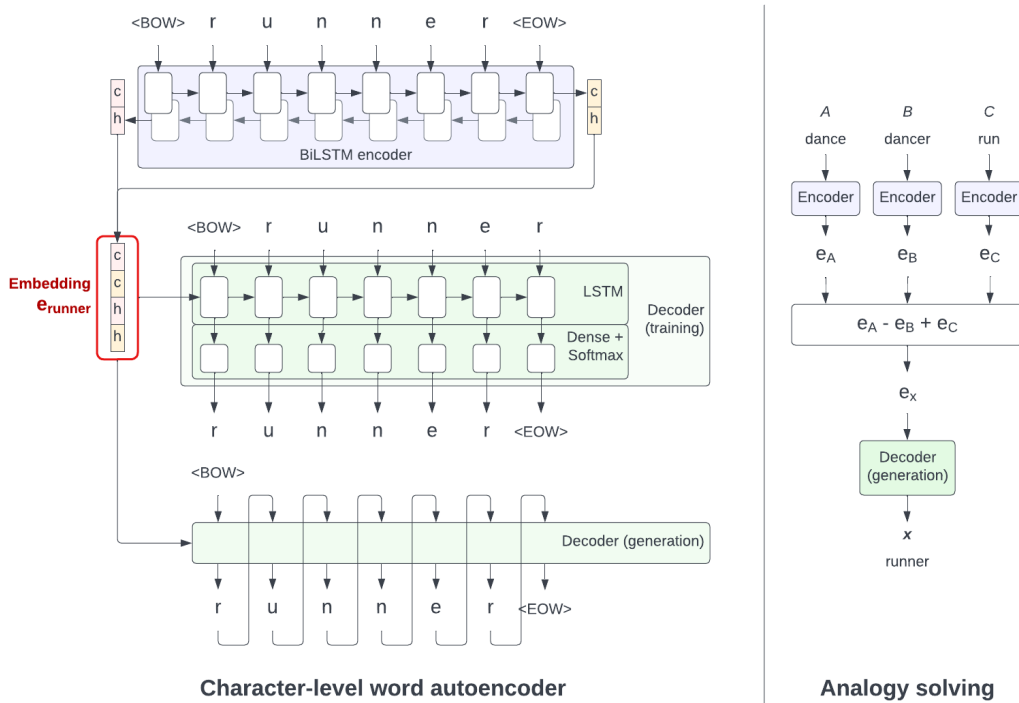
<BOW> r u n n e r <EOW>

c
h

c
h

BiLSTM encoder

Embedding
$e_{runner}$

c
c
h
h

<BOW> r u n n e r

LSTM

Dense + Softmax

Decoder (training)

r u n n e r <EOW>

<BOW>

Decoder (generation)

r u n n e r <EOW>

Character-level word autoencoder

A B C
dance dancer run

Encoder Encoder Encoder

$e_A$ $e_B$ $e_C$

$e_A$ - $e_B$ + $e_C$

$e_x$

Decoder (generation)

*x*

runner

Analogy solving